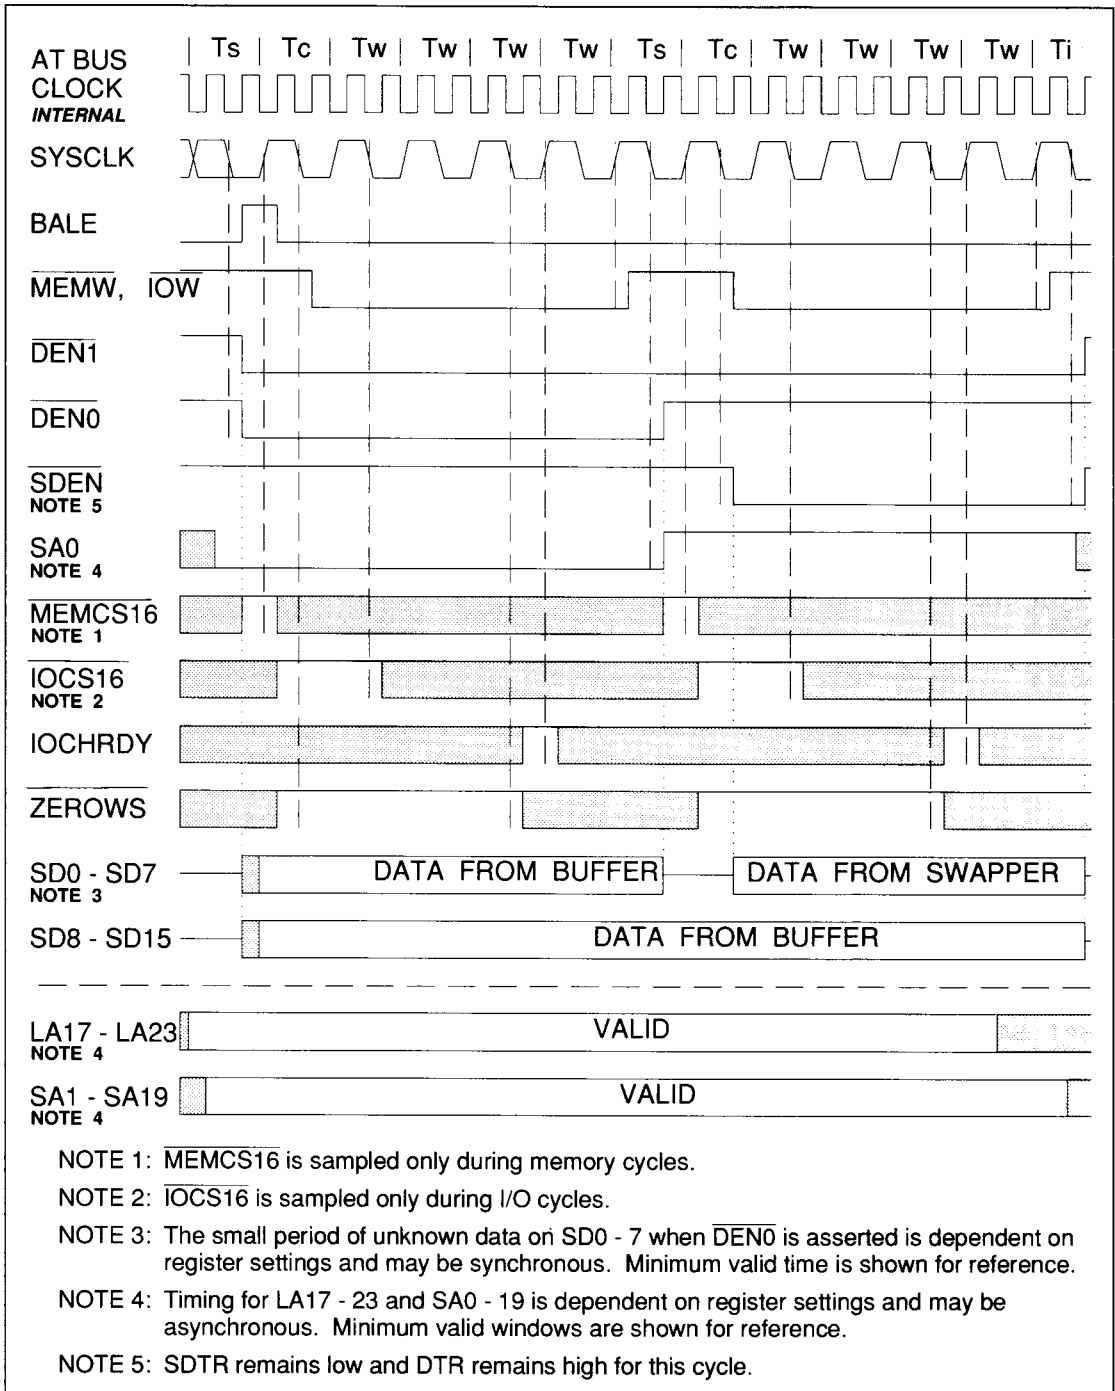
AT BUS | Ts | Tc | Tw | Tw | Tw | Tw | Ts | Tc | Tw | Tw | Tw | Tw | Ti

CLOCK
*INTERNAL*

SYSCLK

BALE

$\overline{MEMW}$, $\overline{IOW}$

$\overline{DEN1}$

$\overline{DEN0}$

$\overline{SDEN}$
NOTE 5

SA0
NOTE 4

$\overline{MEMCS16}$
NOTE 1

$\overline{IOCS16}$
NOTE 2

IOCHRDY

$\overline{ZEROWS}$

SD0 - SD7
NOTE 3

DATA FROM BUFFER

DATA FROM SWAPPER

SD8 - SD15

DATA FROM BUFFER

LA17 - LA23
NOTE 4

VALID

SA1 - SA19
NOTE 4

VALID

NOTE 1: $\overline{MEMCS16}$ is sampled only during memory cycles.

NOTE 2: $\overline{IOCS16}$ is sampled only during I/O cycles.

NOTE 3: The small period of unknown data on SD0 - 7 when $\overline{DEN0}$ is asserted is dependent on register settings and may be synchronous. Minimum valid time is shown for reference.

NOTE 4: Timing for LA17 - 23 and SA0 - 19 is dependent on register settings and may be asynchronous. Minimum valid windows are shown for reference.

NOTE 5: SDTR remains low and DTR remains high for this cycle.